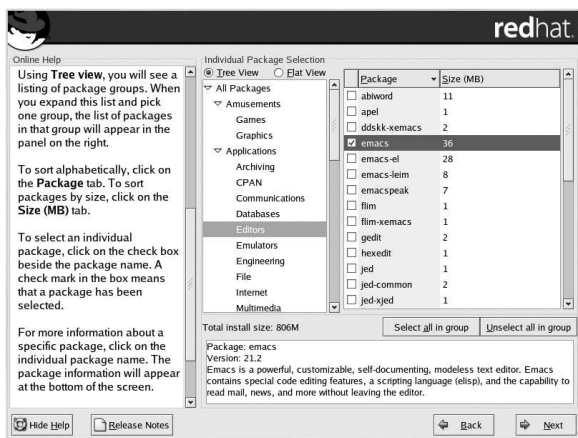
redhat.

Online Help

Using **Tree view**, you will see a listing of package groups. When you expand this list and pick one group, the list of packages in that group will appear in the panel on the right.

To sort alphabetically, click on the **Package** tab. To sort packages by size, click on the **Size (MB)** tab.

To select an individual package, click on the check box beside the package name. A check mark in the box means that a package has been selected.

For more information about a specific package, click on the individual package name. The package information will appear at the bottom of the screen.

Individual Package Selection

Tree View   Flat View

All Packages
Amusements
Games
Graphics
Applications
Archiving
CPAN
Communications
Databases
Editors
Emulators
Engineering
File
Internet
Multimedia

| Package | Size (MB) |
|---|---|
| abiword | 11 |
| apel | 1 |
| ddskk-xemacs | 2 |
| emacs | 36 |
| emacs-el | 28 |
| emacs-leim | 8 |
| emacspeak | 7 |
| flim | 1 |
| flim-xemacs | 1 |
| gedit | 2 |
| hexedit | 1 |
| jed | 1 |
| jed-common | 2 |
| jed-xjed | 1 |

Total install size: 806M

Select all in group   Unselect all in group

Package: emacs
Version: 21.2
Emacs is a powerful, customizable, self-documenting, modeless text editor. Emacs contains special code editing features, a scripting language (elisp), and the capability to read mail, news, and more without leaving the editor.

Hide Help   Release Notes   Back   Next